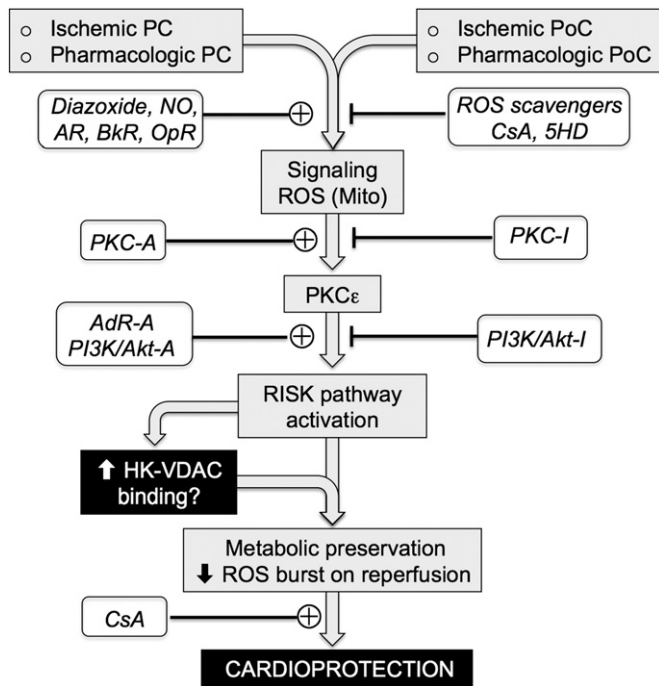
○ Ischemic PC
○ Pharmacologic PC

○ Ischemic PoC
○ Pharmacologic PoC

*Diazoxide, NO, AR, BkR, OpR*

⊕

*ROS scavengers CsA, 5HD*

Signaling ROS (Mito)

*PKC-A*

⊕

*PKC-I*

PKCε

*AdR-A PI3K/Akt-A*

⊕

*PI3K/Akt-I*

RISK pathway activation

⬆ HK-VDAC binding?

Metabolic preservation
⬇ ROS burst on reperfusion

*CsA*

⊕

CARDIOPROTECTION